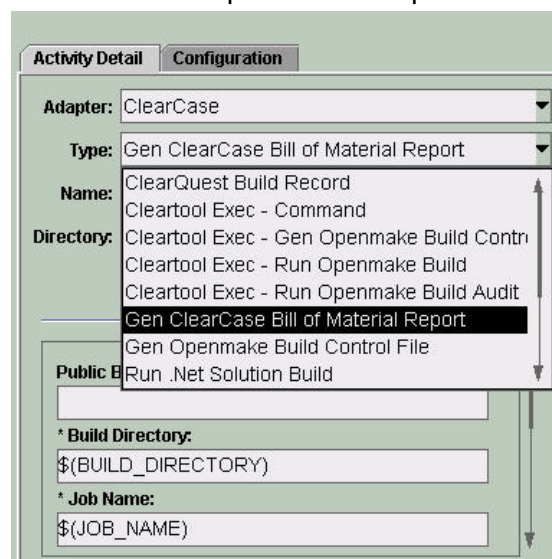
Activity Detail | Configuration

Adapter: ClearCase

Type: Gen ClearCase Bill of Material Report

Name:

Directory:

ClearQuest Build Record
Cleartool Exec - Command
Cleartool Exec - Gen Openmake Build Contr
Cleartool Exec - Run Openmake Build
Cleartool Exec - Run Openmake Build Audit
Gen ClearCase Bill of Material Report
Gen Openmake Build Control File
Run .Net Solution Build

Public B

* Build Directory:
$(BUILD_DIRECTORY)

* Job Name:
$(JOB_NAME)